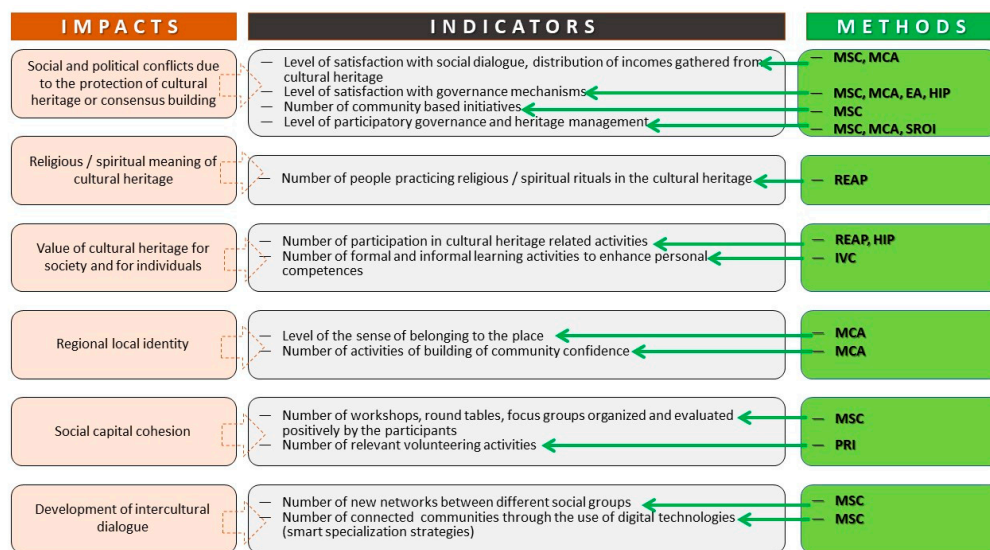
IMPACTS

INDICATORS

METHODS

Social and political conflicts due to the protection of cultural heritage or consensus building

— Level of satisfaction with social dialogue, distribution of incomes gathered from cultural heritage
— Level of satisfaction with governance mechanisms
— Number of community based initiatives
— Level of participatory governance and heritage management

— MSC, MCA
— MSC, MCA, EA, HIP
— MSC
— MSC, MCA, SROI

Religious / spiritual meaning of cultural heritage

— Number of people practicing religious / spiritual rituals in the cultural heritage

— REAP

Value of cultural heritage for society and for individuals

— Number of participation in cultural heritage related activities
— Number of formal and informal learning activities to enhance personal competences

— REAP, HIP
— IVC

Regional local identity

— Level of the sense of belonging to the place
— Number of activities of building of community confidence

— MCA
— MCA

Social capital cohesion

— Number of workshops, round tables, focus groups organized and evaluated positively by the participants
— Number of relevant volunteering activities

— MSC
— PRI

Development of intercultural dialogue

— Number of new networks between different social groups
— Number of connected communities through the use of digital technologies (smart specialization strategies)

— MSC
— MSC